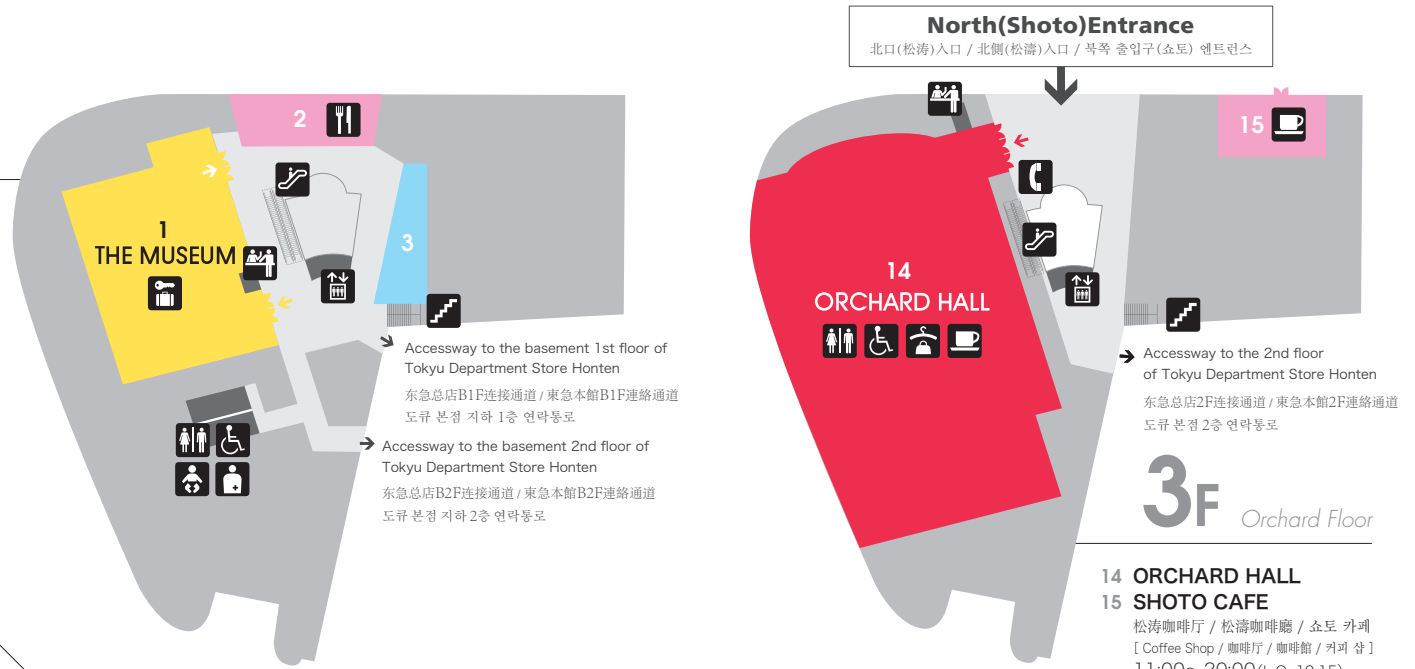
2

1
THE MUSEUM

3

Accessway to the basement 1st floor of Tokyu Department Store Honten
东急总店B1F连接通道 / 東急本館B1F連絡通道
도큐 본점 지하 1층 연락통로

Accessway to the basement 2nd floor of Tokyu Department Store Honten
东急总店B2F连接通道 / 東急本館B2F連絡通道
도큐 본점 지하 2층 연락통로

North(Shoto)Entrance
北口(松涛)入口 / 北側(松濤)入口 / 북쪽 출입구(쇼토) 엔트런스

15

14
ORCHARD HALL

Accessway to the 2nd floor of Tokyu Department Store Honten
东急总店2F连接通道 / 東急本館2F連絡通道
도큐 본점 2층 연락통로

3F Orchard Floor

14 ORCHARD HALL
15 SHOTO CAFE
松涛咖啡厅 / 松濤咖啡廳 / 쇼토 카페
[ Coffee Shop / 咖啡厅 / 咖啡館 / 커피 샵 ]
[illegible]